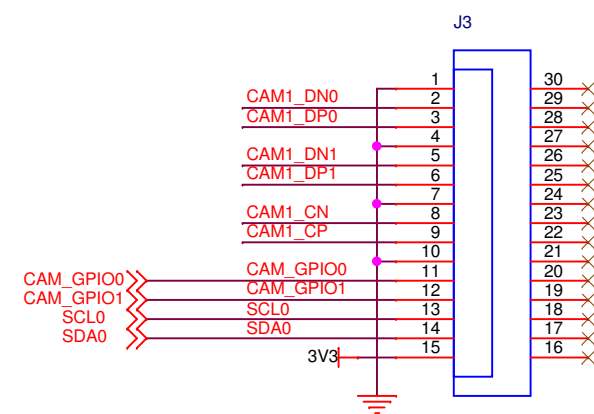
J3

CAM1_DN0
CAM1_DP0
CAM1_DN1
CAM1_DP1
CAM1_CN
CAM1_CP
CAM_GPIO0
CAM_GPIO1
SCL0
SDA0
3V3

CAM_GPIO0
CAM_GPIO1
SCL0
SDA0

1
2
3
4
5
6
7
8
9
10
11
12
13
14
15

30
29
28
27
26
25
24
23
22
21
20
19
18
17
16